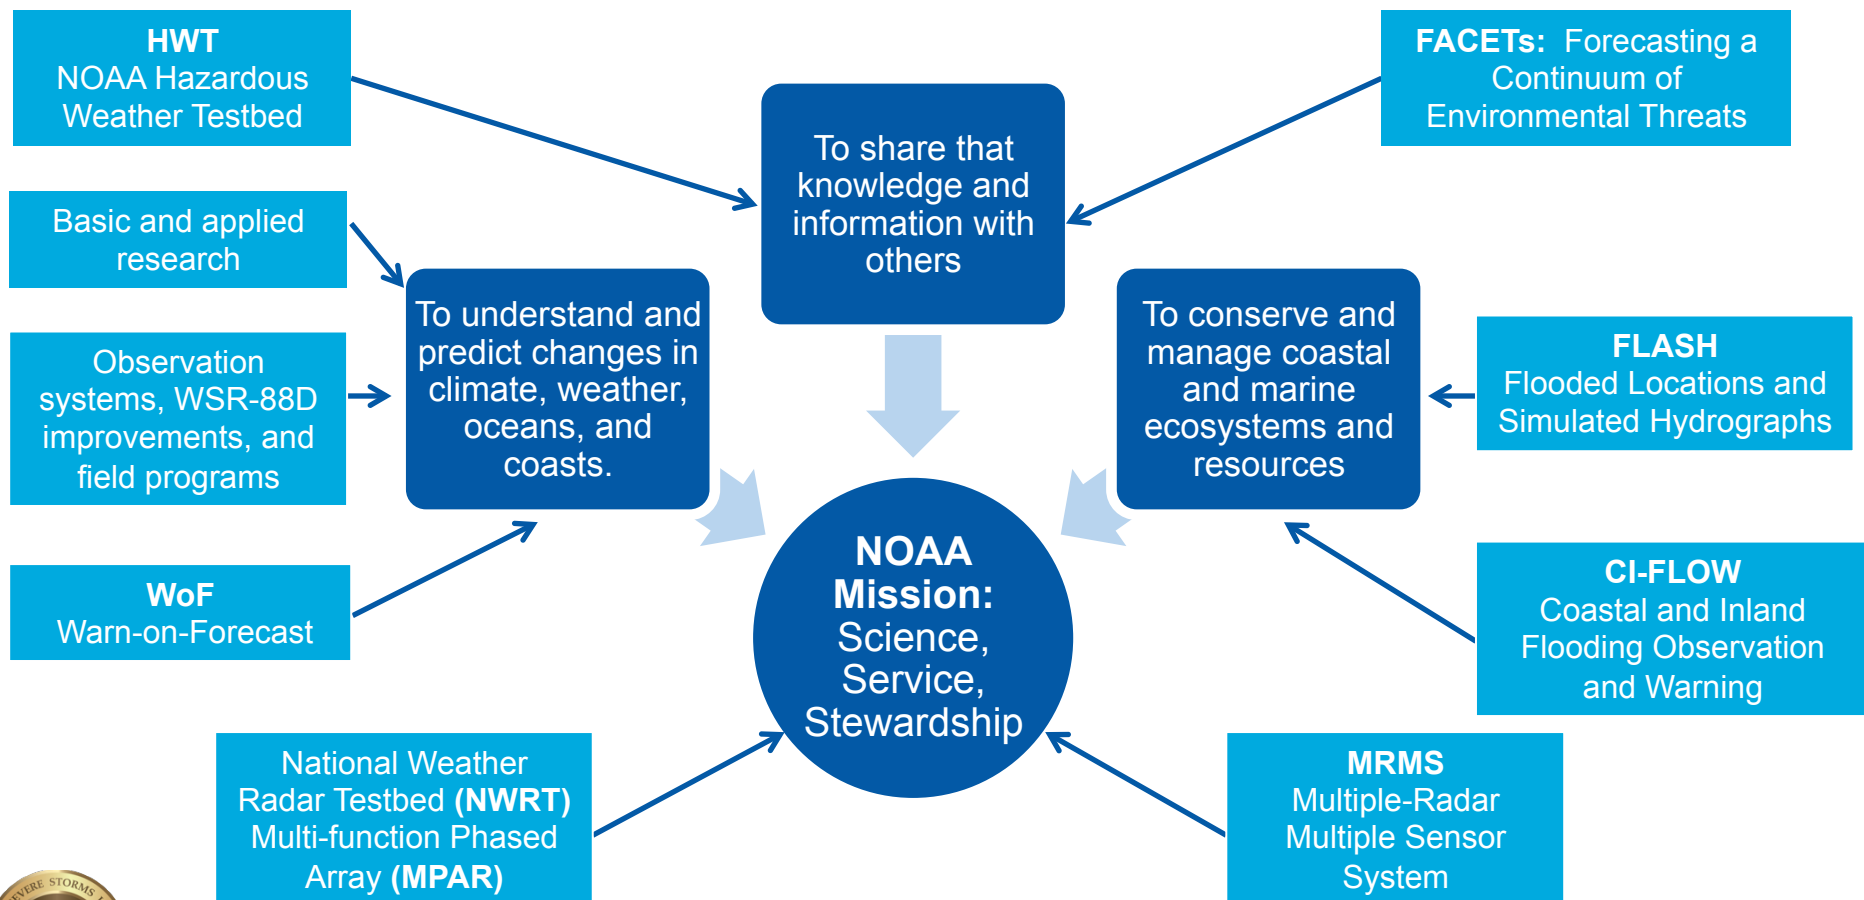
HWT
NOAA Hazardous Weather Testbed

FACETs: Forecasting a Continuum of Environmental Threats

To share that knowledge and information with others

Basic and applied research

To understand and predict changes in climate, weather, oceans, and coasts.

To conserve and manage coastal and marine ecosystems and resources

Observation systems, WSR-88D improvements, and field programs

FLASH
Flooded Locations and Simulated Hydrographs

NOAA Mission: Science, Service, Stewardship

WoF
Warn-on-Forecast

CI-FLOW
Coastal and Inland Flooding Observation and Warning

National Weather Radar Testbed (NWRT) Multi-function Phased Array (MPAR)

MRMS
Multiple-Radar Multiple Sensor System

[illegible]VERE STORMS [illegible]